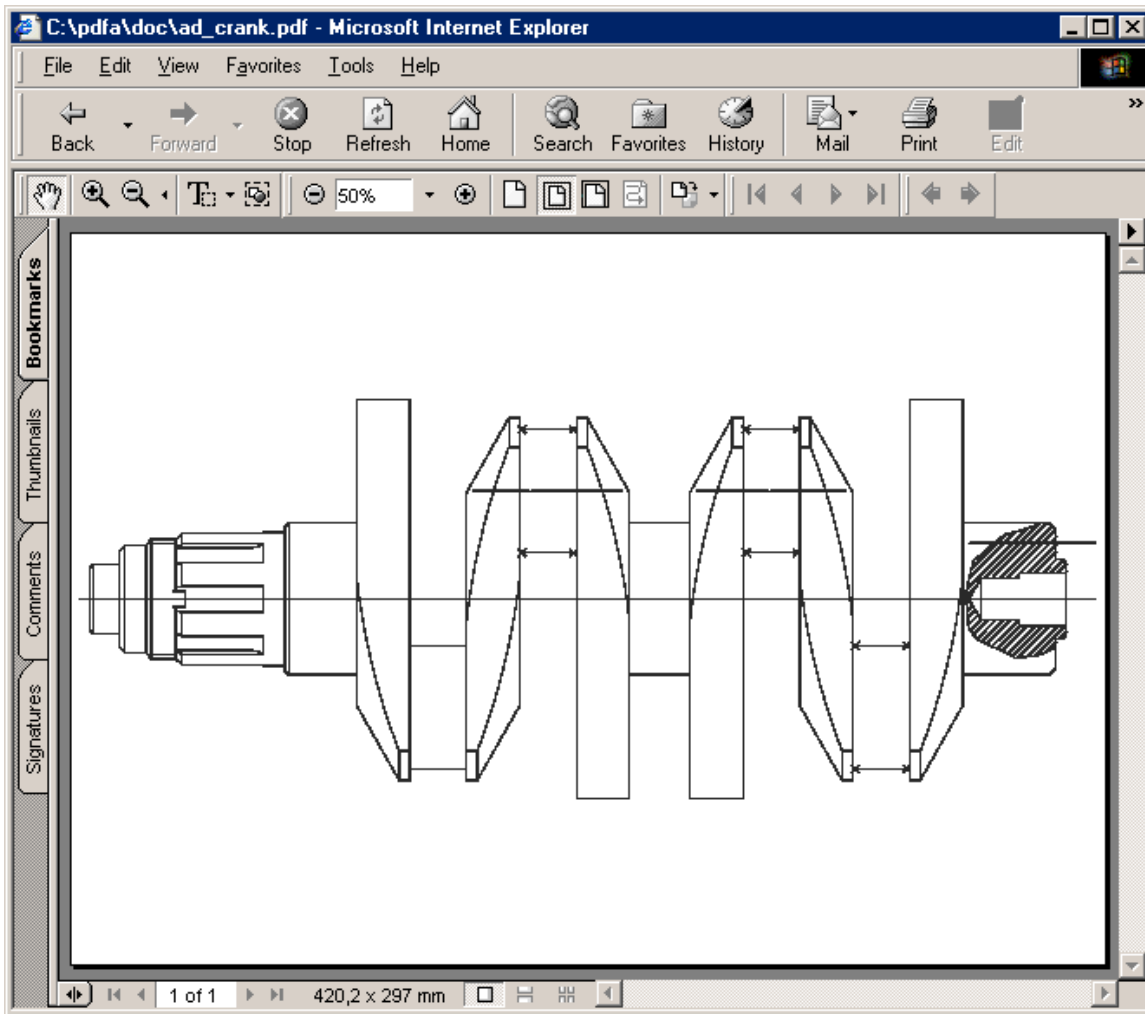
C:\pdfa\doc\ad_crank.pdf - Microsoft Internet Explorer

File Edit View Favorites Tools Help

Back Forward Stop Refresh Home Search Favorites History Mail Print Edit

50%

Bookmarks Thumbnails Comments Signatures

1 of 1 420,2 x 297 mm